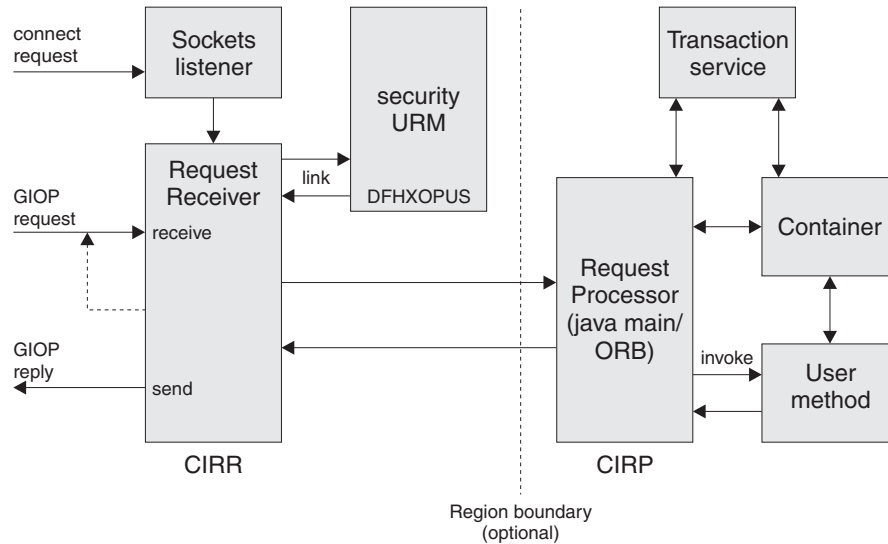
connect request

Sockets listener

security URM

DFHXOPUS

link

Request Receiver

GIOP request

receive

GIOP reply

send

CIRR

Transaction service

Request Processor (java main/ ORB)

Container

invoke

User method

CIRP

Region boundary (optional)